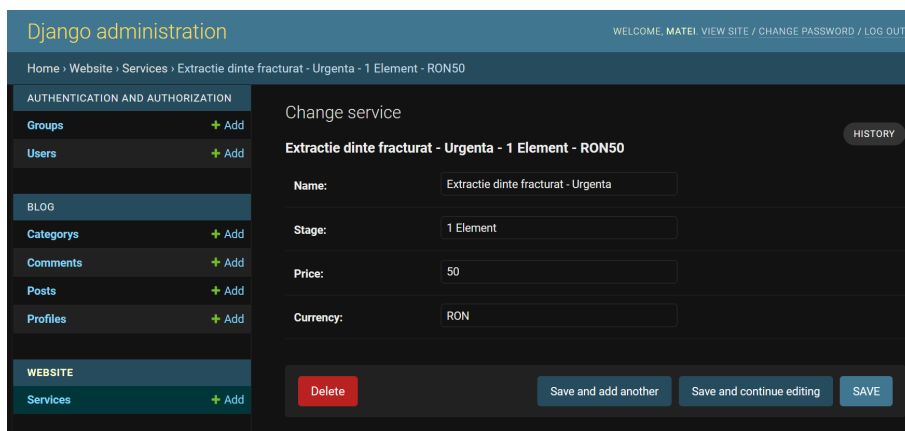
Django administration

WELCOME, MATEI. VIEW SITE / CHANGE PASSWORD / LOG OUT

Home › Website › Services › Extractie dinte fracturat - Urgenta - 1 Element - RON50

AUTHENTICATION AND AUTHORIZATION

Groups + Add

Users + Add

BLOG

Categorys + Add

Comments + Add

Posts + Add

Profiles + Add

WEBSITE

Services + Add

Change service

HISTORY

Extractie dinte fracturat - Urgenta - 1 Element - RON50

Name: Extractie dinte fracturat - Urgenta

Stage: 1 Element

Price: 50

Currency: RON

Delete

Save and add another

Save and continue editing

SAVE